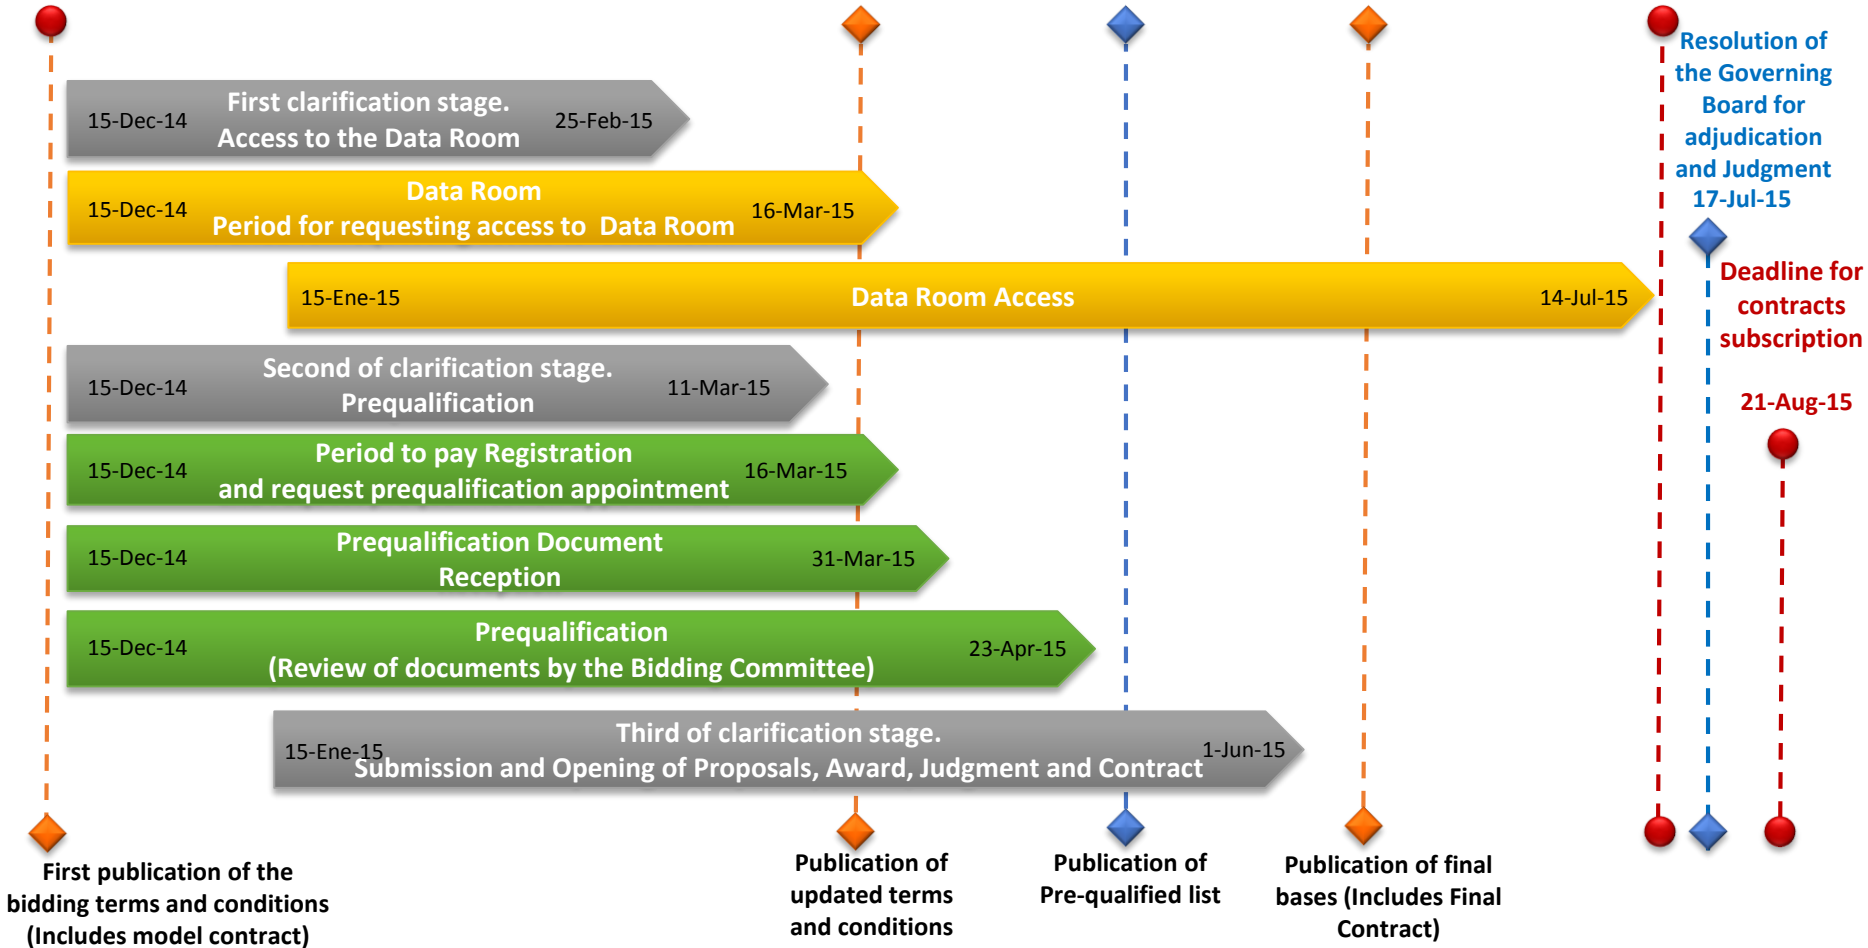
Resolution of the Governing Board for adjudication and Judgment 17-Jul-15

15-Dec-14 First clarification stage. Access to the Data Room 25-Feb-15

15-Dec-14 Data Room Period for requesting access to Data Room 16-Mar-15

Deadline for contracts subscription

15-Ene-15 Data Room Access 14-Jul-15

15-Dec-14 Second of clarification stage. Prequalification 11-Mar-15

21-Aug-15

15-Dec-14 Period to pay Registration and request prequalification appointment 16-Mar-15

15-Dec-14 Prequalification Document Reception 31-Mar-15

15-Dec-14 Prequalification (Review of documents by the Bidding Committee) 23-Apr-15

15-Ene-15 Third of clarification stage. Submission and Opening of Proposals, Award, Judgment and Contract 1-Jun-15

First publication of the bidding terms and conditions (Includes model contract)

Publication of updated terms and conditions

Publication of Pre-qualified list

Publication of final bases (Includes Final Contract)